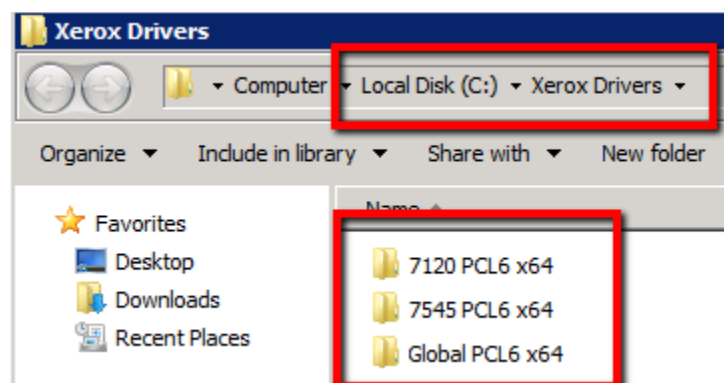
Xerox Drivers

Computer ▸ Local Disk (C:) ▸ Xerox Drivers ▸

Organize ▾ Include in library ▾ Share with ▾ New folder

Favorites
Desktop
Downloads
Recent Places

Name

7120 PCL6 x64
7545 PCL6 x64
Global PCL6 x64